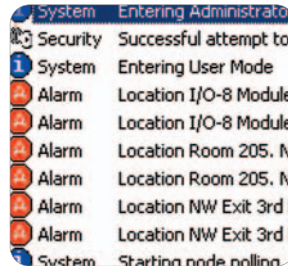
| | |
|---|---|
| System | Entering Administrato |
| Security | Successful attempt to |
| System | Entering User Mode |
| Alarm | Location I/O-8 Module |
| Alarm | Location I/O-8 Module |
| Alarm | Location Room 205. N |
| Alarm | Location Room 205. N |
| Alarm | Location NW Exit 3rd |
| Alarm | Location NW Exit 3rd |
| System | Starting node polling |